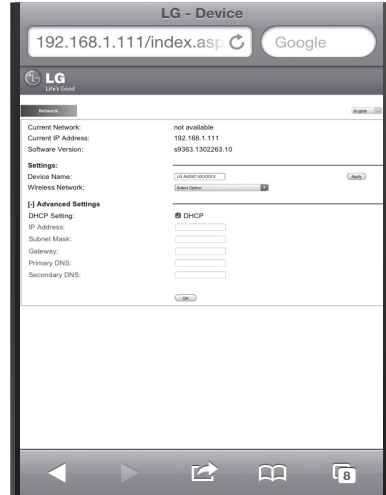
LG - Device

192.168.1.111/index.asp

Google

LG
Life's Good

Network

English

Current Network: not available
Current IP Address: 192.168.1.111
Software Version: s9363.1302263.10

Settings:
Device Name: LG AUDIO XXXXXX
Apply
Wireless Network: Select Option

[-] Advanced Settings
DHCP Setting: DHCP
IP Address:
Subnet Mask:
Gateway:
Primary DNS:
Secondary DNS:

OK

8